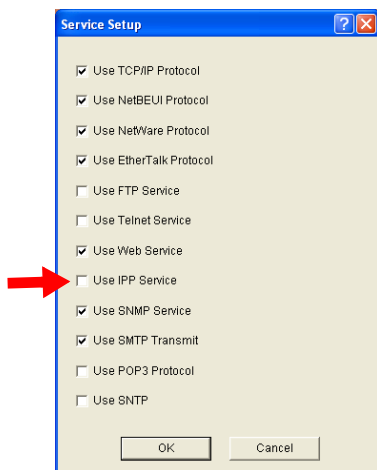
Service Setup

Use TCP/IP Protocol
Use NetBEUI Protocol
Use NetWare Protocol
Use EtherTalk Protocol
Use FTP Service
Use Telnet Service
Use Web Service
Use IPP Service
Use SNMP Service
Use SMTP Transmit
Use POP3 Protocol
Use SNTP

OK
Cancel